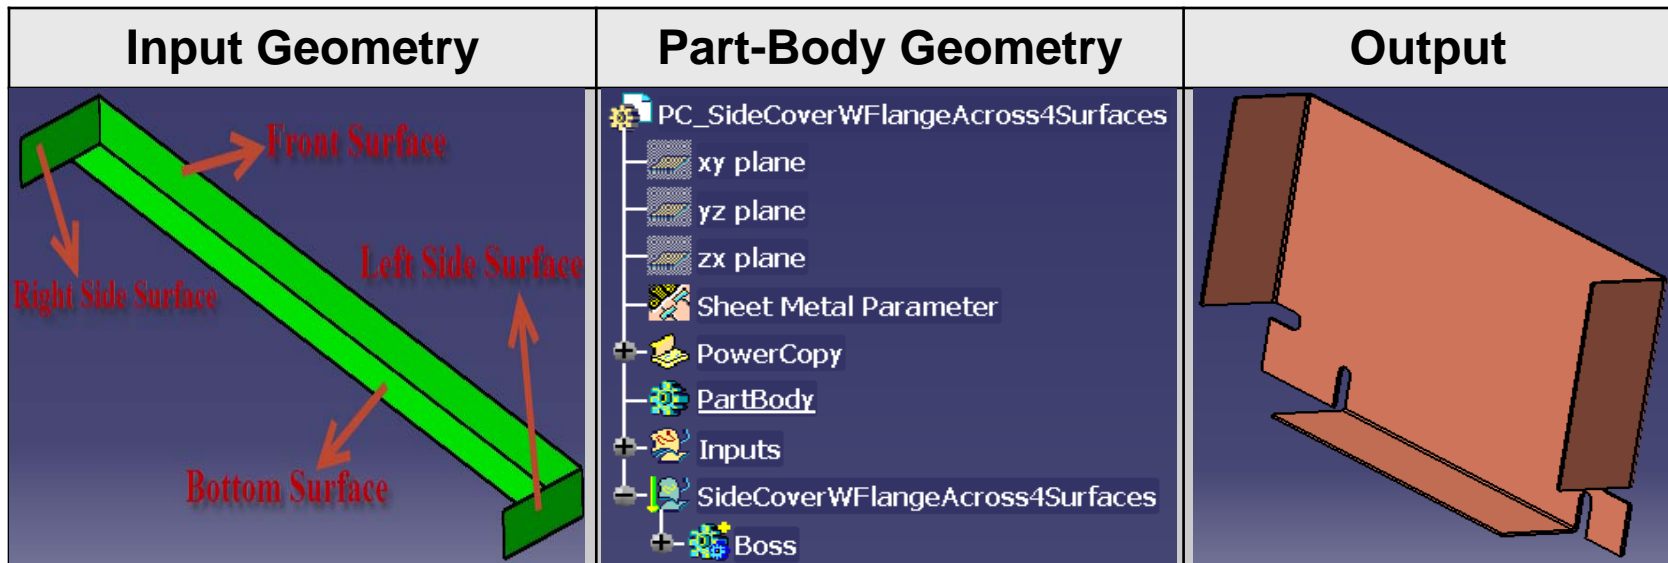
| Input Geometry | Part-Body Geometry | Output |
|---|---|---|
| Front Surface, Right Side Surface, Left Side Surface, Bottom Surface | PC_SideCoverWFlangeAcross4Surfaces, xy plane, yz plane, zx plane, Sheet Metal Parameter, PowerCopy, PartBody, Inputs, SideCoverWFlangeAcross4Surfaces, Boss | |